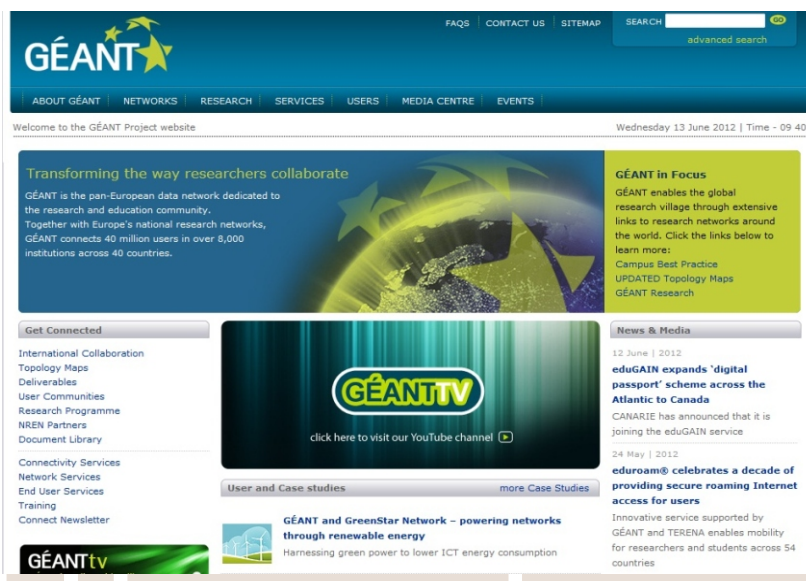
GÉANT

FAQS | CONTACT US | SITEMAP

SEARCH GO

advanced search

ABOUT GÉANT | NETWORKS | RESEARCH | SERVICES | USERS | MEDIA CENTRE | EVENTS

Welcome to the GÉANT Project website

Wednesday 13 June 2012 | Time - 09 40

Transforming the way researchers collaborate

GÉANT is the pan-European data network dedicated to the research and education community. Together with Europe's national research networks, GÉANT connects 40 million users in over 8,000 institutions across 40 countries.

GÉANT in Focus

GÉANT enables the global research village through extensive links to research networks around the world. Click the links below to learn more:

Campus Best Practice

UPDATED Topology Maps

GÉANT Research

Get Connected

International Collaboration
Topology Maps
Deliverables
User Communities
Research Programme
NREN Partners
Document Library

Connectivity Services
Network Services
End User Services
Training
Connect Newsletter

GÉANTtv

GÉANTTV

click here to visit our YouTube channel

User and Case studies

more Case Studies

GÉANT and GreenStar Network – powering networks through renewable energy

Harnessing green power to lower ICT energy consumption

News & Media

12 June | 2012

eduGAIN expands 'digital passport' scheme across the Atlantic to Canada

CANARIE has announced that it is joining the eduGAIN service

24 May | 2012

eduroam® celebrates a decade of providing secure roaming Internet access for users

Innovative service supported by GÉANT and TERENA enables mobility for researchers and students across 54 countries